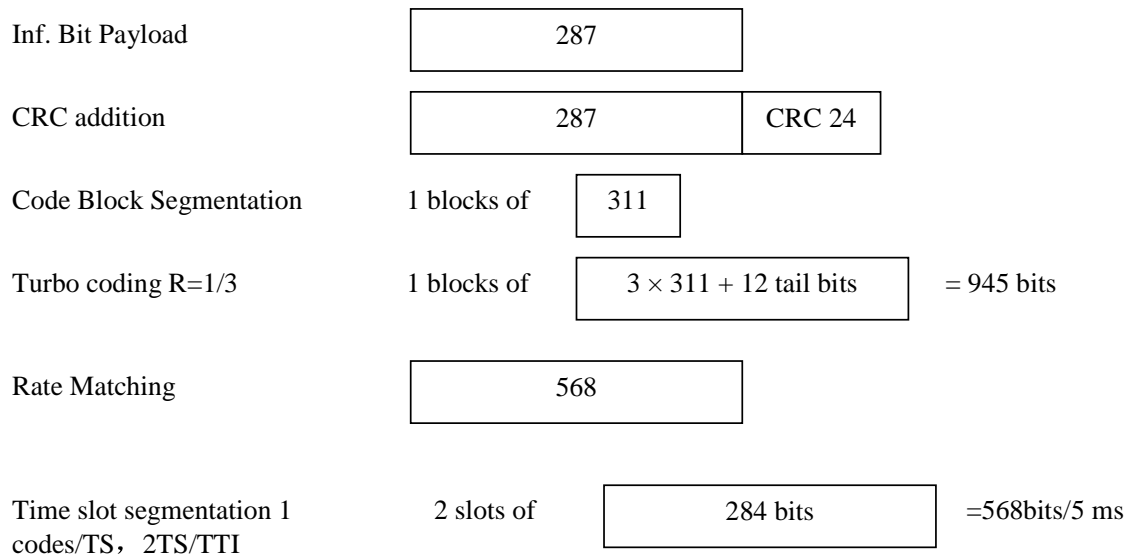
Inf. Bit Payload

287

CRC addition

287

CRC 24

Code Block Segmentation

1 blocks of

311

Turbo coding R=1/3

1 blocks of

$3 \times 311 + 12$ tail bits

= 945 bits

Rate Matching

568

Time slot segmentation 1 codes/TS，2TS/TTI

2 slots of

284 bits

=568bits/5 ms